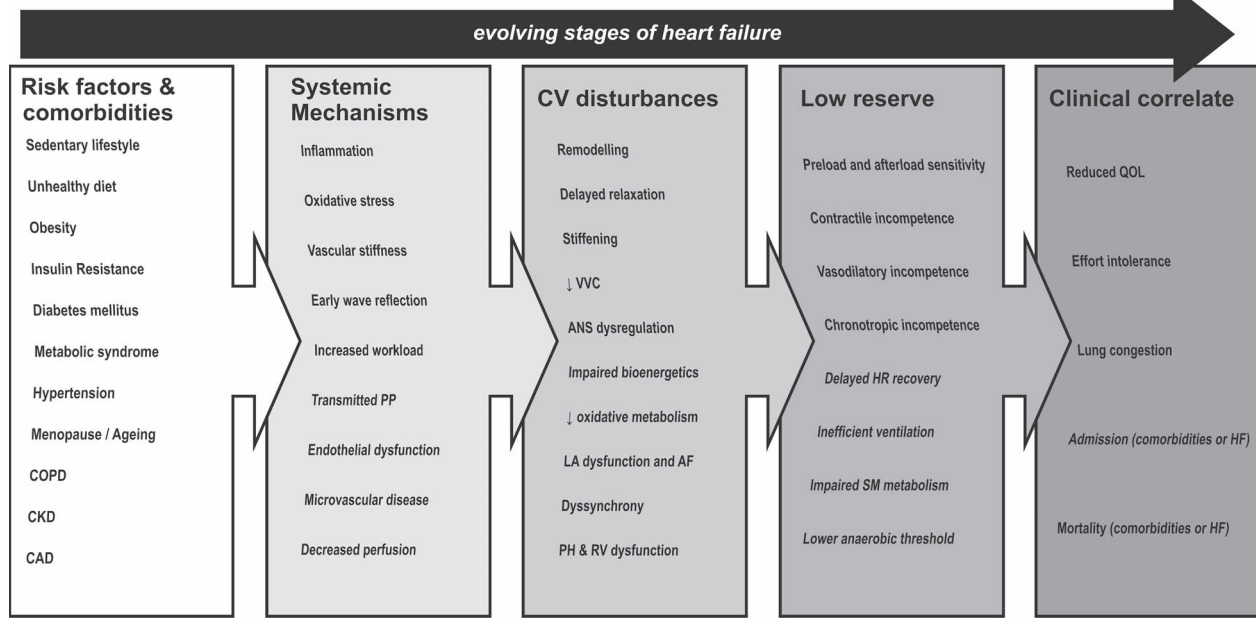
evolving stages of heart failure

Risk factors & comorbidities

Sedentary lifestyle

Unhealthy diet

Obesity

Insulin Resistance

Diabetes mellitus

Metabolic syndrome

Hypertension

Menopause / Ageing

COPD

CKD

CAD

Systemic Mechanisms

Inflammation

Oxidative stress

Vascular stiffness

Early wave reflection

Increased workload

Transmitted PP

Endothelial dysfunction

Microvascular disease

Decreased perfusion

CV disturbances

Remodelling

Delayed relaxation

Stiffening

↓ VVC

ANS dysregulation

Impaired bioenergetics

↓ oxidative metabolism

LA dysfunction and AF

Dyssynchrony

PH & RV dysfunction

Low reserve

Preload and afterload sensitivity

Contractile incompetence

Vasodilatory incompetence

Chronotropic incompetence

Delayed HR recovery

Inefficient ventilation

Impaired SM metabolism

Lower anaerobic threshold

Clinical correlate

Reduced QOL

Effort intolerance

Lung congestion

Admission (comorbidities or HF)

Mortality (comorbidities or HF)